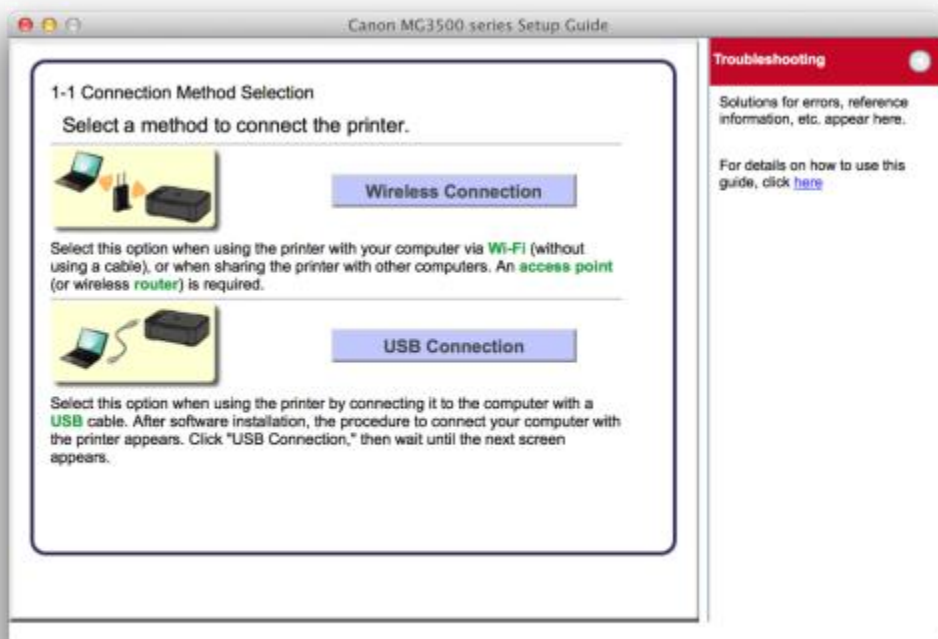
Canon MG3500 series Setup Guide

1-1 Connection Method Selection

Select a method to connect the printer.

Wireless Connection

Select this option when using the printer with your computer via Wi-Fi (without using a cable), or when sharing the printer with other computers. An access point (or wireless router) is required.

USB Connection

Select this option when using the printer by connecting it to the computer with a USB cable. After software installation, the procedure to connect your computer with the printer appears. Click "USB Connection," then wait until the next screen appears.

Troubleshooting

Solutions for errors, reference information, etc. appear here.

For details on how to use this guide, click here